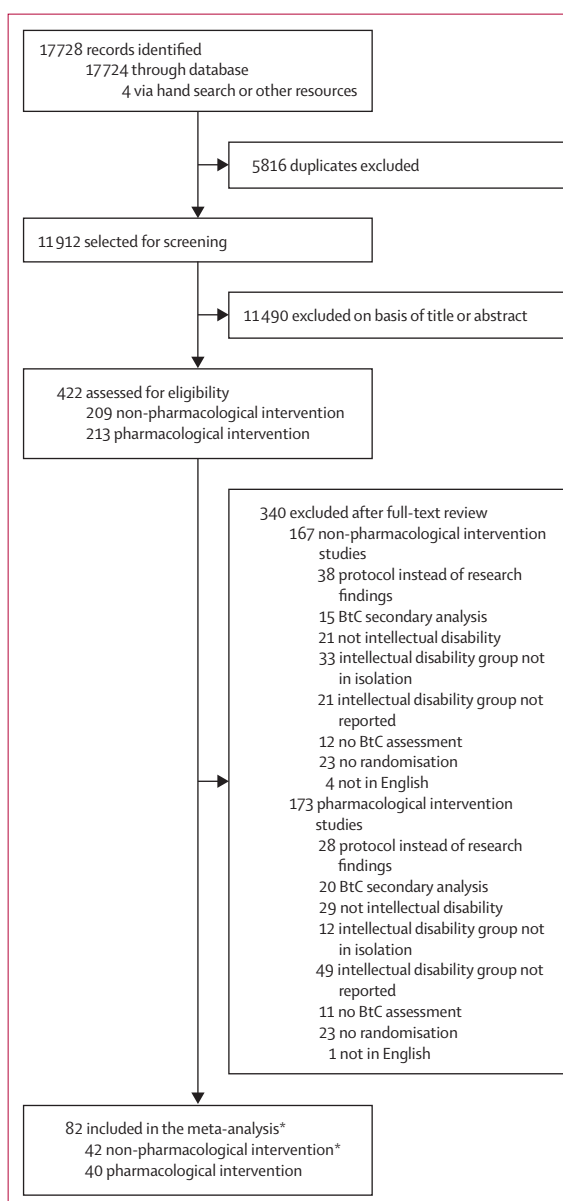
17728 records identified
17724 through database
4 via hand search or other resources

5816 duplicates excluded

11 912 selected for screening

11 490 excluded on basis of title or abstract

422 assessed for eligibility
209 non-pharmacological intervention
213 pharmacological intervention

340 excluded after full-text review
167 non-pharmacological intervention studies
38 protocol instead of research findings
15 BtC secondary analysis
21 not intellectual disability
33 intellectual disability group not in isolation
21 intellectual disability group not reported
12 no BtC assessment
23 no randomisation
4 not in English
173 pharmacological intervention studies
28 protocol instead of research findings
20 BtC secondary analysis
29 not intellectual disability
12 intellectual disability group not in isolation
49 intellectual disability group not reported
11 no BtC assessment
23 no randomisation
1 not in English

82 included in the meta-analysis*
42 non-pharmacological intervention*
40 pharmacological intervention